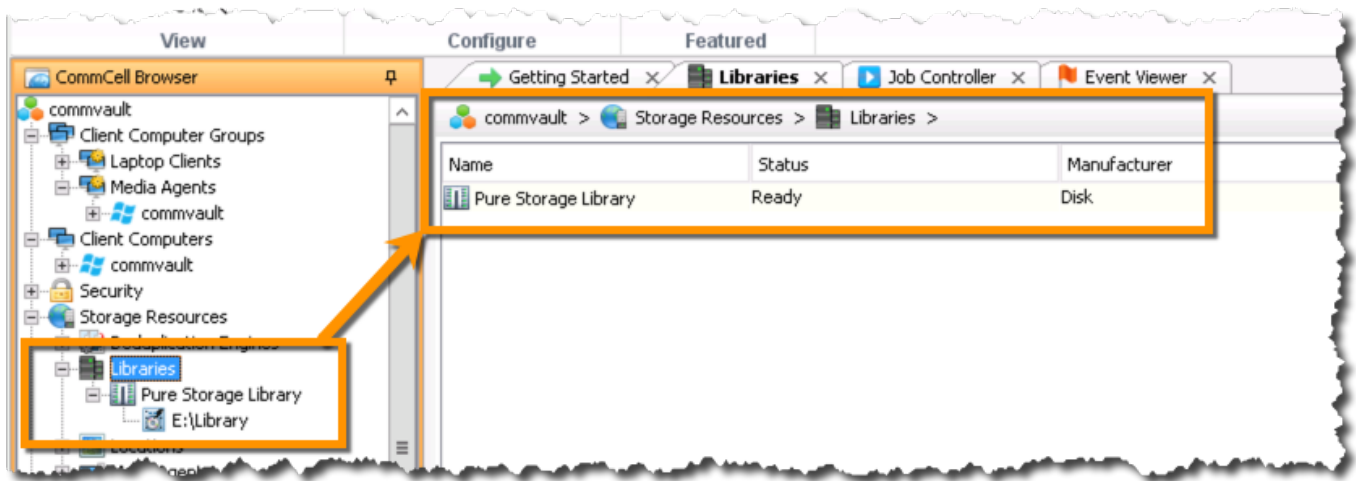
View
Configure
Featured

CommCell Browser

commvault
Client Computer Groups
Laptop Clients
Media Agents
commvault
Client Computers
commvault
Security
Storage Resources
Deduplication Engines
Libraries
Pure Storage Library
E:\Library
Locations
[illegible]

Getting Started
Libraries
Job Controller
Event Viewer

commvault > Storage Resources > Libraries >

| Name | Status | Manufacturer |
|---|---|---|
| Pure Storage Library | Ready | Disk |